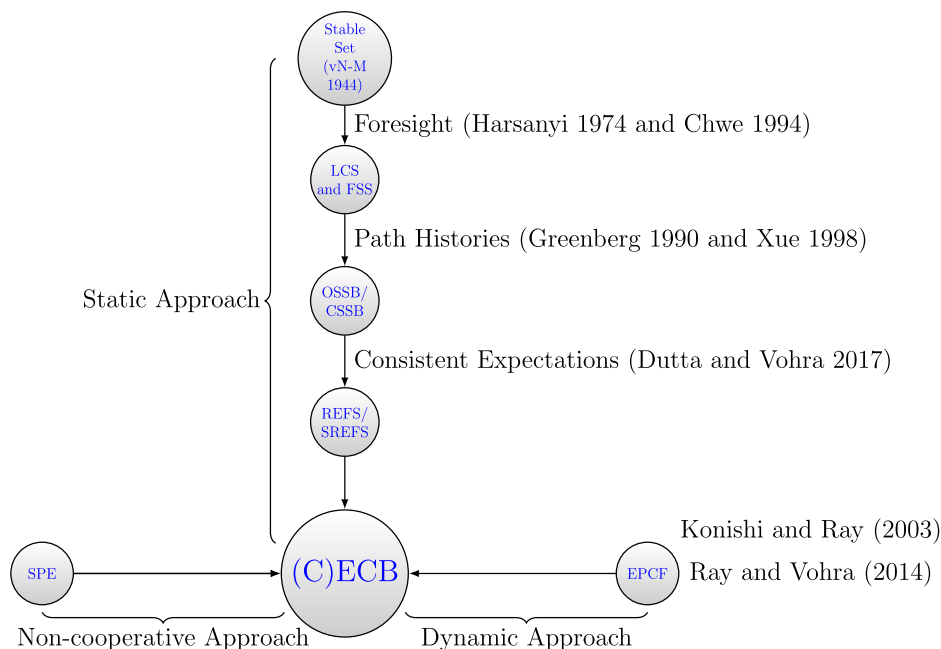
Stable Set (vN-M 1944)

Foresight (Harsanyi 1974 and Chwe 1994)

LCS and FSS

Path Histories (Greenberg 1990 and Xue 1998)

Static Approach

OSSB/ CSSB

Consistent Expectations (Dutta and Vohra 2017)

REFS/ SREFS

Konishi and Ray (2003)

SPE

(C)ECB

EPCF

Ray and Vohra (2014)

Non-cooperative Approach

Dynamic Approach